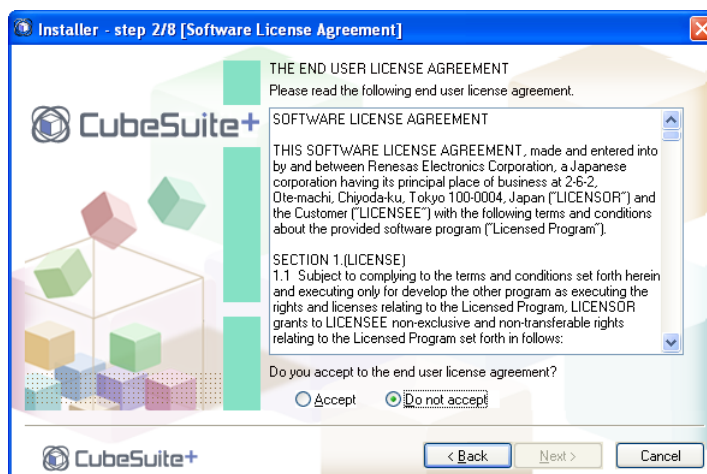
Installer - step 2/8 [Software License Agreement]

CubeSuite+

THE END USER LICENSE AGREEMENT

Please read the following end user license agreement.

SOFTWARE LICENSE AGREEMENT

THIS SOFTWARE LICENSE AGREEMENT, made and entered into by and between Renesas Electronics Corporation, a Japanese corporation having its principal place of business at 2-6-2, Ote-machi, Chiyoda-ku, Tokyo 100-0004, Japan ("LICENSOR") and the Customer ("LICENSEE") with the following terms and conditions about the provided software program ("Licensed Program").

SECTION 1.(LICENSE)
1.1 Subject to complying to the terms and conditions set forth herein and executing only for develop the other program as executing the rights and licenses relating to the Licensed Program, LICENSOR grants to LICENSEE non-exclusive and non-transferable rights relating to the Licensed Program set forth in follows:

Do you accept to the end user license agreement?

Accept

Do not accept

CubeSuite+

< Back

Next >

Cancel